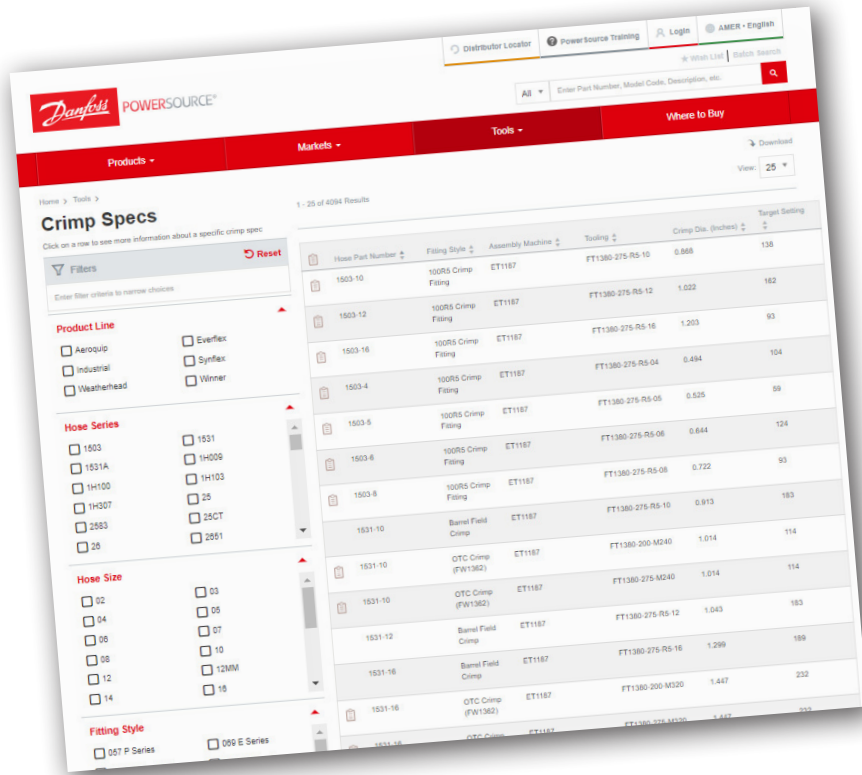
Distributor Locator | PowerSource Training | Login | AMER • English

Wish List | Batch Search

Danfoss POWERSOURCE®

All ▾ Enter Part Number, Model Code, Description, etc.

Products ▾ | Markets ▾ | Tools ▾ | Where to Buy

Home > Tools >

Crimp Specs

Click on a row to see more information about a specific crimp spec

Filters

Reset

Enter filter criteria to narrow choices

Product Line

Aeroquip
Everflex
Industrial
Synflex
Weatherhead
Winner

Hose Series

1503
1531
1531A
1H009
1H100
1H103
1H307
25
2583
25CT
26
2551

Hose Size

02
03
04
05
06
07
08
10
12
12MM
14
16

Fitting Style

057 P Series
059 E Series

1 - 25 of 4094 Results

Download

View: 25 ▾

| | Hose Part Number | Fitting Style | Assembly Machine | Tooling | Crimp Dia. (Inches) | Target Setting |
|---|---|---|---|---|---|---|
| | 1503-10 | 100R5 Crimp Fitting | ET1167 | FT1380-275-R5-10 | 0.868 | 138 |
| | 1503-12 | 100R5 Crimp Fitting | ET1167 | FT1380-275-R5-12 | 1.022 | 162 |
| | 1503-16 | 100R5 Crimp Fitting | ET1167 | FT1380-275-R5-16 | 1.203 | 93 |
| | 1503-4 | 100R5 Crimp Fitting | ET1167 | FT1380-275-R5-04 | 0.494 | 104 |
| | 1503-5 | 100R5 Crimp Fitting | ET1167 | FT1380-275-R5-05 | 0.525 | 59 |
| | 1503-6 | 100R5 Crimp Fitting | ET1167 | FT1380-275-R5-06 | 0.644 | 124 |
| | 1503-8 | 100R5 Crimp Fitting | ET1167 | FT1380-275-R5-08 | 0.722 | 93 |
| | 1531-10 | Barrel Field Crimp | ET1167 | FT1380-275-R5-10 | 0.913 | 183 |
| | 1531-10 | OTC Crimp (FW1362) | ET1167 | FT1380-200-M240 | 1.014 | 114 |
| | 1531-10 | OTC Crimp (FW1362) | ET1167 | FT1380-275-M240 | 1.014 | 114 |
| | 1531-12 | Barrel Field Crimp | ET1167 | FT1380-275-R5-12 | 1.043 | 183 |
| | 1531-16 | Barrel Field Crimp | ET1167 | FT1380-275-R5-16 | 1.299 | 189 |
| | 1531-16 | OTC Crimp (FW1362) | ET1167 | FT1380-200-M320 | 1.447 | 232 |
| | 1531-16 | OTC Crimp | ET1167 | FT1380-275-M320 | 1.447 | 232 |